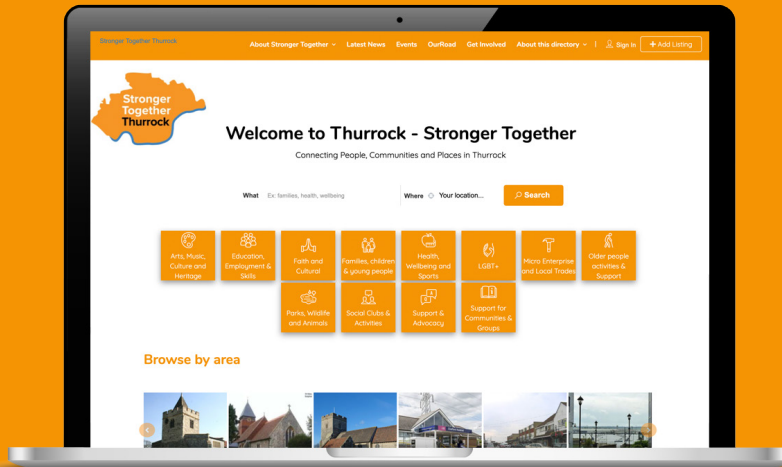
Stronger Together Thurrock

About Stronger Together ⌄ Latest News Events OurRoad Get Involved About this directory ⌄ | Sign in + Add Listing

Stronger Together Thurrock

Welcome to Thurrock - Stronger Together

Connecting People, Communities and Places in Thurrock

What Ex: families, health, wellbeing Where Your location... Search

Arts, Music, Culture and Heritage

Education, Employment & Skills

Faith and Cultural

Families, children & young people

Health, Wellbeing and Sports

LGBT+

Micro Enterprise and Local Traders

Older people activities & Support

Parks, Wildlife and Animals

Social Clubs & Activities

Support & Advocacy

Support for Communities & Groups

Browse by area